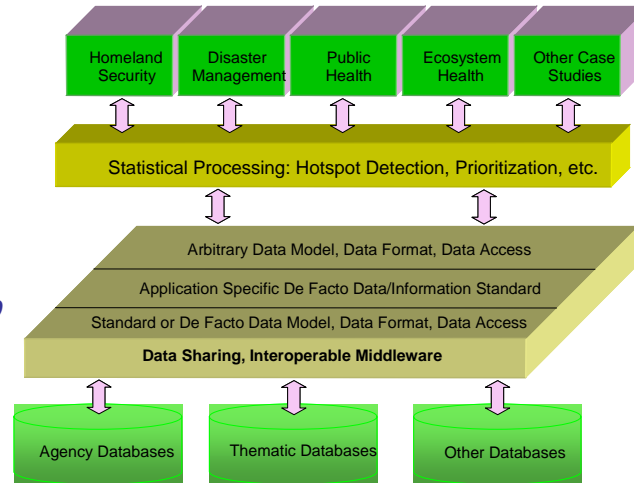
Homeland Security

Disaster Management

Public Health

Ecosystem Health

Other Case Studies

Statistical Processing: Hotspot Detection, Prioritization, etc.

Arbitrary Data Model, Data Format, Data Access

Application Specific De Facto Data/Information Standard

Standard or De Facto Data Model, Data Format, Data Access

Data Sharing, Interoperable Middleware

Agency Databases

Thematic Databases

Other Databases